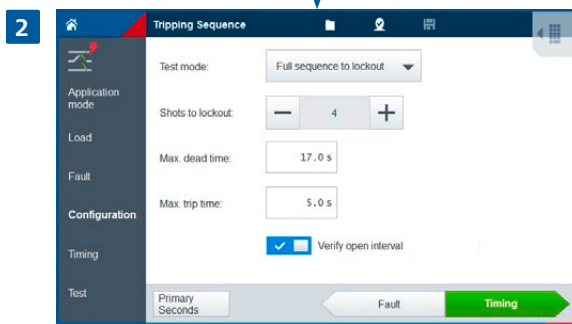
2

Tripping Sequence

Application mode

Load

Fault

Configuration

Timing

Test

Test mode: Full sequence to lockout

Shots to lockout: 4

Max. dead time: 17.0 s

Max. trip time: 5.0 s

Verify open interval

Primary Seconds

Fault

Timing